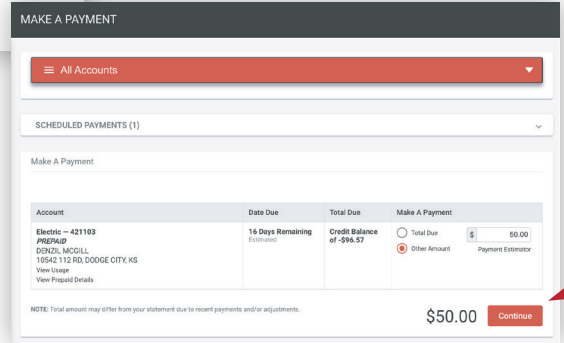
MAKE A PAYMENT

All Accounts

SCHEDULED PAYMENTS (1)

Make A Payment

| Account | Date Due | Total Due | Make A Payment |
|---|---|---|---|
| Electric — 421103 PREPAID DENZIL MCGILL 10542 112 RD, DODGE CITY, KS View Usage View Prepaid Details | 16 Days Remaining Estimated | Credit Balance of -$96.57 | Total Due Other Amount $ 50.00 Payment Estimator |

NOTE: Total amount may differ from your statement due to recent payments and/or adjustments.

$50.00 Continue